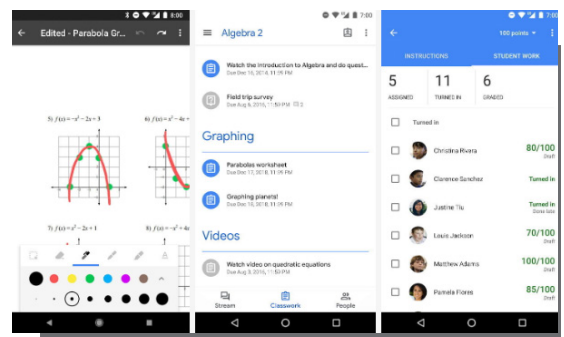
8:00
Edited - Parabola Gr...

5) $f(x) = -x^2 - 2x + 3$
6) $f(x) = -x^2 - 4x +$

7) $f(x) = -x^2 - 2x + 1$

7:00
Algebra 2

Watch the introduction to Algebra and do quest...
Due Dec 11, 2018, 11:59 PM

Field trip survey
Due Aug 6, 2016, 11:59 PM

Graphing

Parabolas worksheet
Due Dec 11, 2018, 11:59 PM

Graphing planets!
Due Dec 11, 2018, 11:59 PM

Videos

Watch video on quadratic equations
Due Dec 11, 2018, 11:59 PM

Stream
Classwork
People

7:00
100 points
INSTRUCTIONS
STUDENT WORK

| 5 | 11 | 6 |
|---|---|---|
| ASSIGNED | TURNED IN | GRADED |

Turned in

| Christina Rivera | 80/100 Draft |
|---|---|
| Clarence Sanchez | Turned in |
| Justine Tu | Turned in Done late |
| Louis Jackson | 70/100 Draft |
| Matthew Avins | 100/100 Draft |
| Pamela Flores | 85/100 Draft |